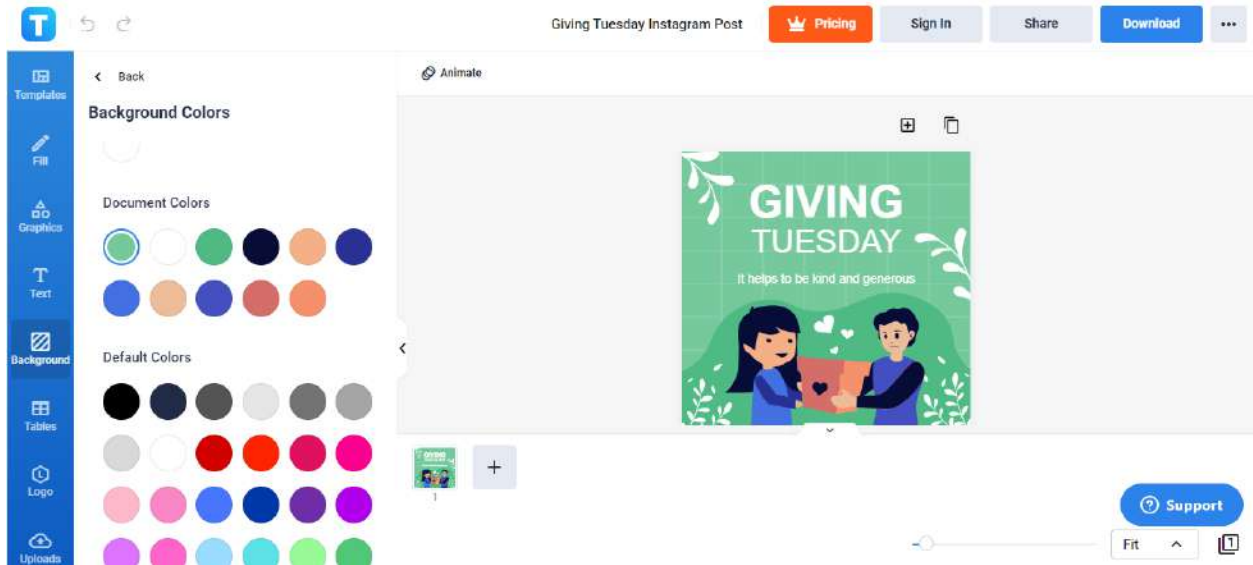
T

Giving Tuesday Instagram Post

Pricing

Sign In

Share

Download

Templates

Fill

Graphics

Text

Background

Tables

Logo

Uploads

Back

Background Colors

Document Colors

Default Colors

Animate

GIVING

TUESDAY

It helps to be kind and generous

1

Support

Fit